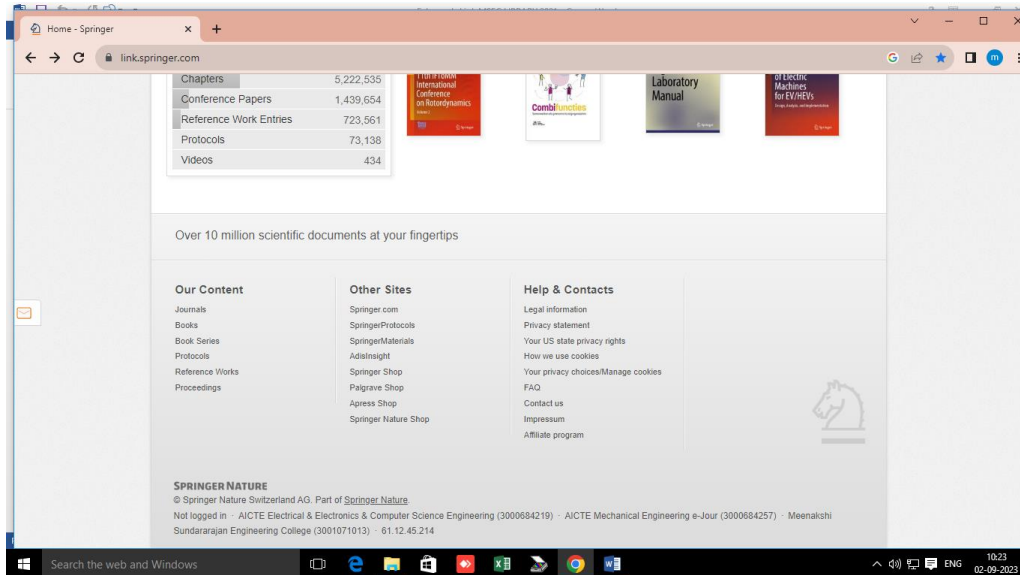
Home - Springer

link.springer.com

| Chapters | 5,222,535 |
|---|---|
| Conference Papers | 1,439,654 |
| Reference Work Entries | 723,561 |
| Protocols | 73,138 |
| Videos | 434 |

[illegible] International Conference on Rotordynamics

CombiFuncties

Laboratory Manual

of Electric Machines for EV/HEVs

Over 10 million scientific documents at your fingertips

Our Content
Journals
Books
Book Series
Protocols
Reference Works
Proceedings

Other Sites
Springer.com
SpringerProtocols
SpringerMaterials
AdisInsight
Springer Shop
Palgrave Shop
Apress Shop
Springer Nature Shop

Help & Contacts
Legal information
Privacy statement
Your US state privacy rights
How we use cookies
Your privacy choices/Manage cookies
FAQ
Contact us
Impressum
Affiliate program

SPRINGER NATURE
© Springer Nature Switzerland AG. Part of Springer Nature.
Not logged in · AICTE Electrical & Electronics & Computer Science Engineering (3000684219) · AICTE Mechanical Engineering e-Jour (3000684257) · Meenakshi Sundararajan Engineering College (3001071013) · 61.12.45.214

Search the web and Windows

ENG 10:23 02-09-2023